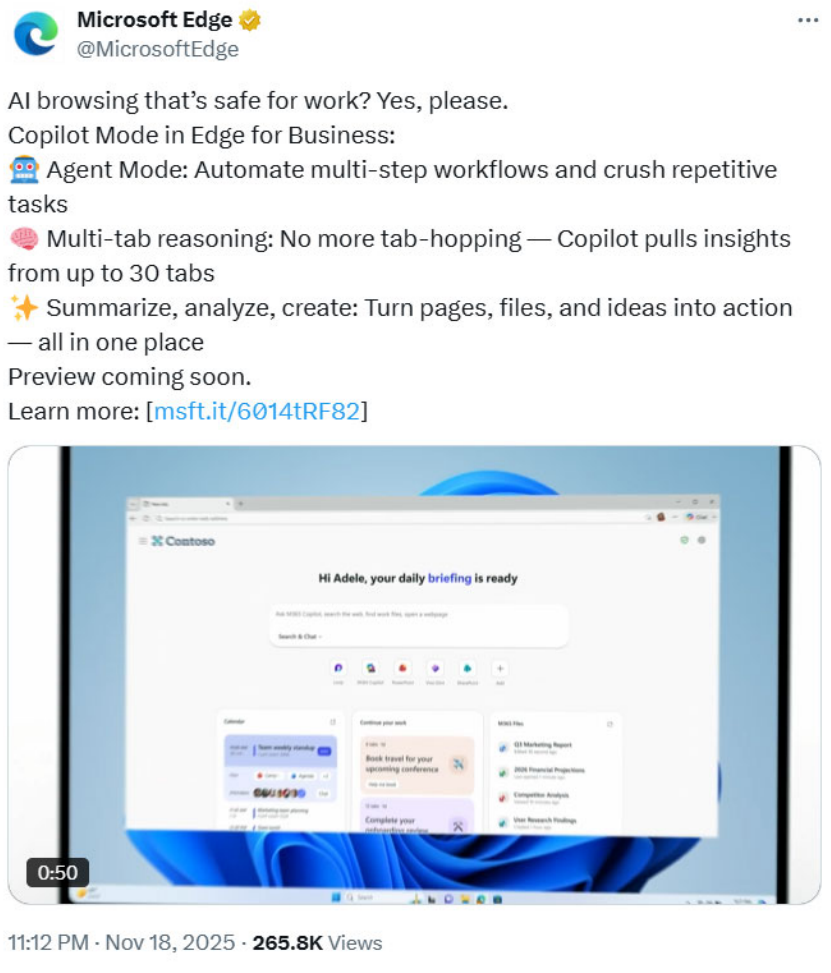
Microsoft Edge
@MicrosoftEdge

AI browsing that's safe for work? Yes, please.
Copilot Mode in Edge for Business:
🤖 Agent Mode: Automate multi-step workflows and crush repetitive tasks
🧠 Multi-tab reasoning: No more tab-hopping — Copilot pulls insights from up to 30 tabs
✨ Summarize, analyze, create: Turn pages, files, and ideas into action — all in one place
Preview coming soon.
Learn more: [msft.it/6014tRF82]

Contoso

Hi Adele, your daily briefing is ready

Search & Chat

Calendar

Team weekly standup

Continue your work

Book travel for your upcoming conference

Complete your onboarding review

M365 Files

Q3 Marketing Report

2026 Financial Projections

Competitor Analysis

User Research Findings

0:50

11:12 PM · Nov 18, 2025 · 265.8K Views